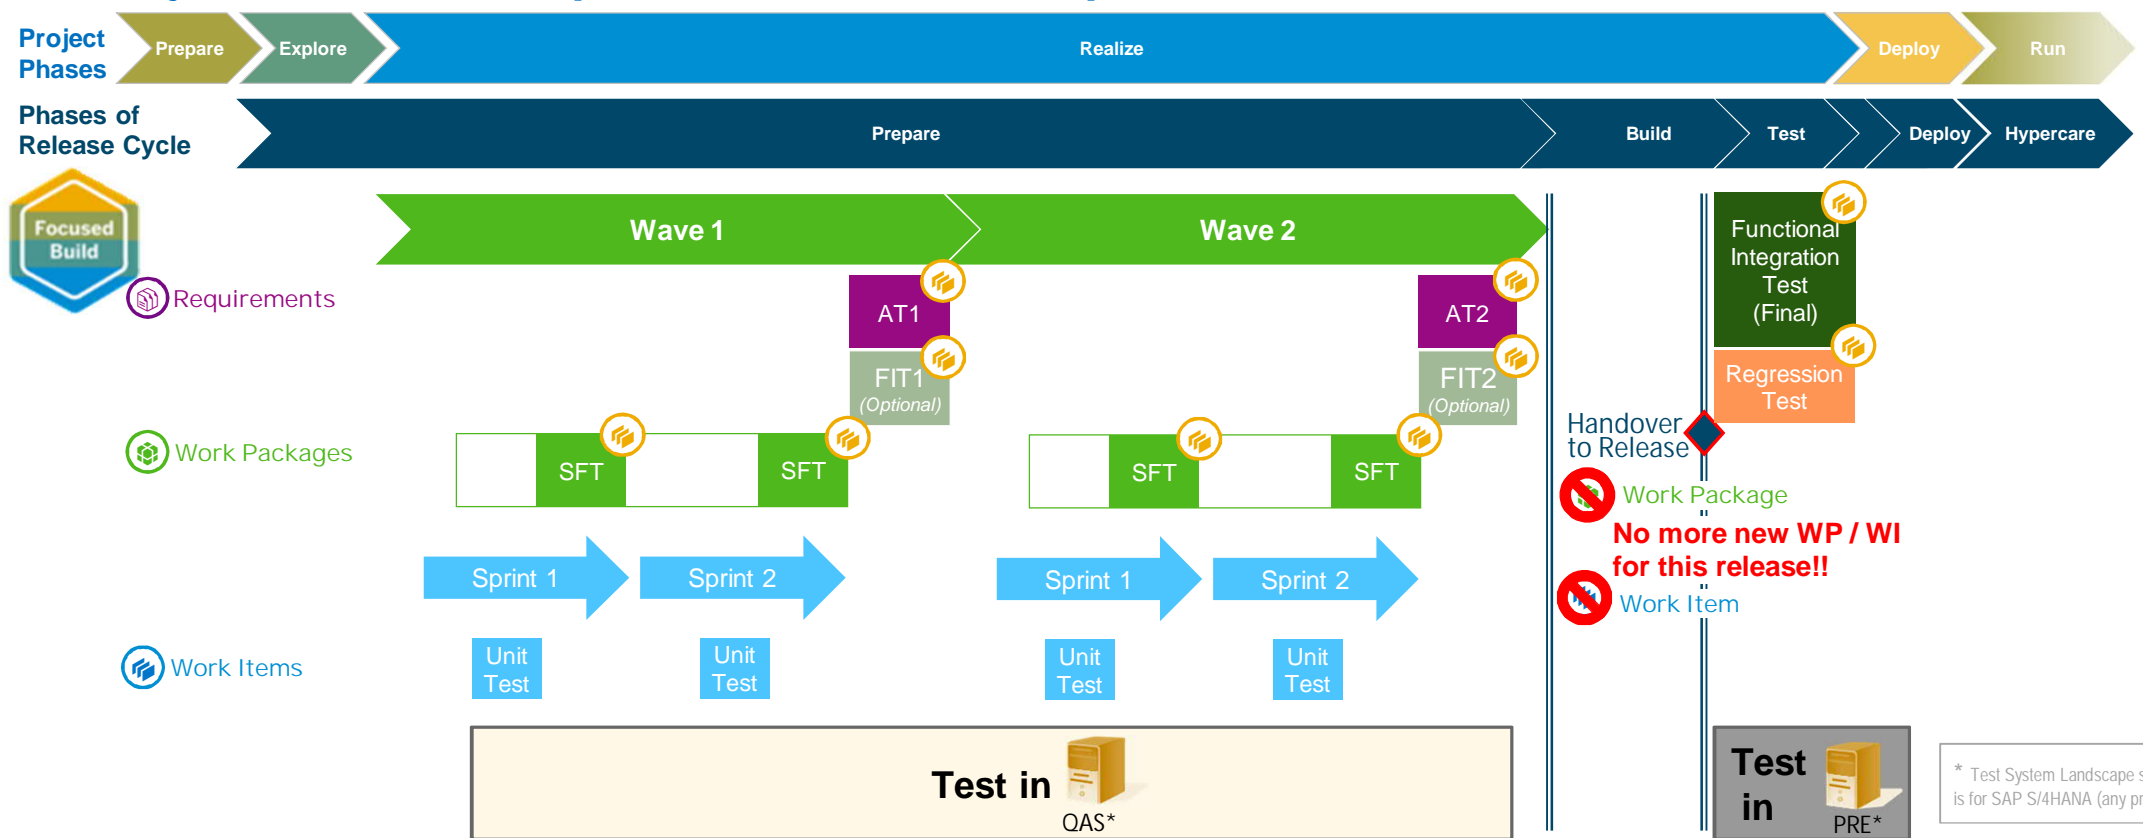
Project Phases

Prepare

Explore

Realize

Deploy

Run

Phases of Release Cycle

Prepare

Build

Test

Deploy

Hypercare

Focused Build

Requirements

Wave 1

Wave 2

AT1

FIT1 (Optional)

AT2

FIT2 (Optional)

Functional Integration Test (Final)

Regression Test

Work Packages

SFT

SFT

SFT

SFT

Handover to Release

Work Package

No more new WP / WI for this release!!

Work Item

Sprint 1

Sprint 2

Sprint 1

Sprint 2

Work Items

Unit Test

Unit Test

Unit Test

Unit Test

Test in

QAS*

Test in

PRE*

* Test System Landscape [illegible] is for SAP S/4HANA (any pr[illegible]